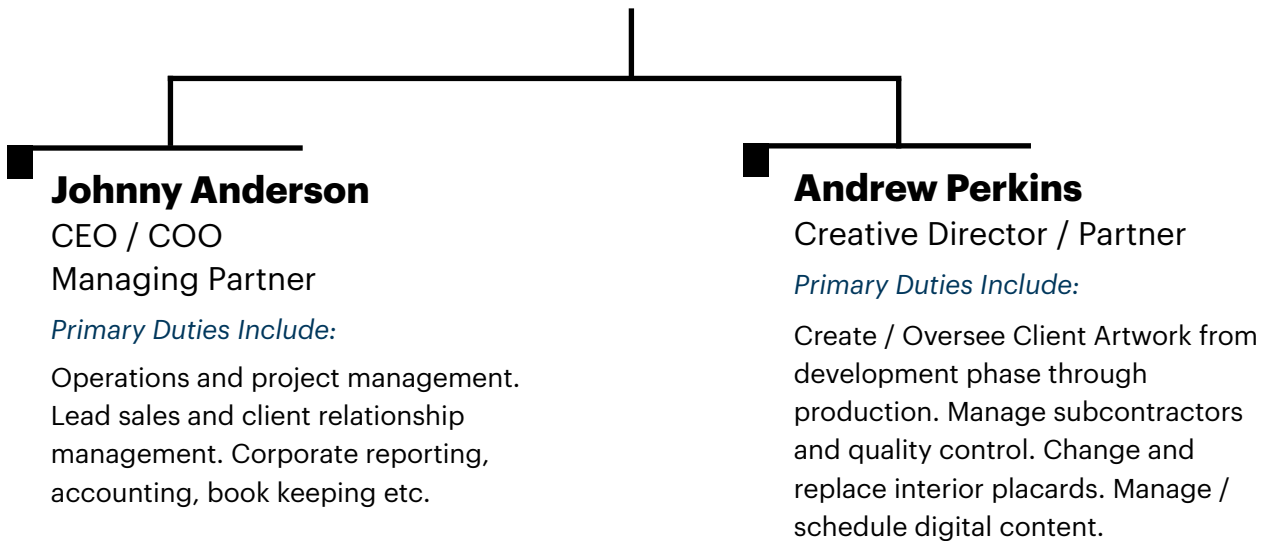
Johnny Anderson
CEO / COO
Managing Partner

Primary Duties Include:

Operations and project management. Lead sales and client relationship management. Corporate reporting, accounting, book keeping etc.

Andrew Perkins
Creative Director / Partner

Primary Duties Include:

Create / Oversee Client Artwork from development phase through production. Manage subcontractors and quality control. Change and replace interior placards. Manage / schedule digital content.